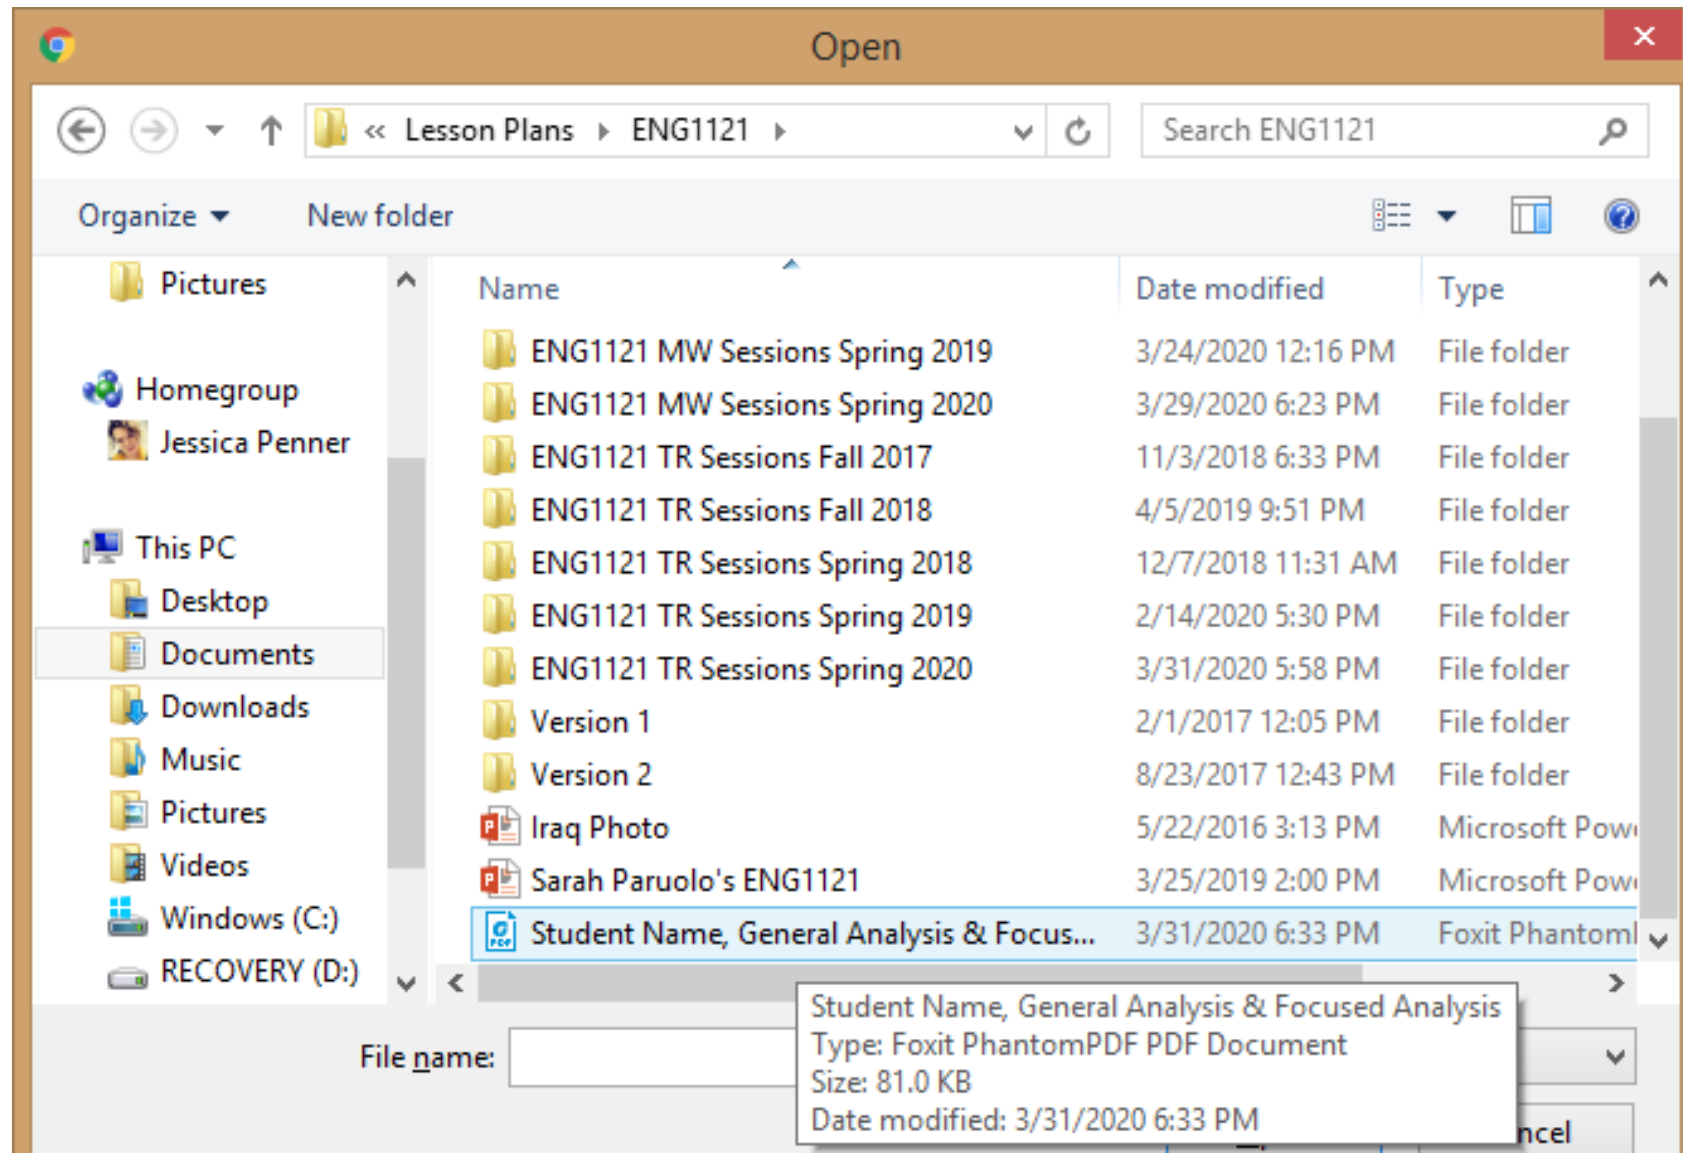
Open

« Lesson Plans › ENG1121 ›

Search ENG1121

Organize ▾ New folder

Pictures

Homegroup

Jessica Penner

This PC

Desktop

Documents

Downloads

Music

Pictures

Videos

Windows (C:)

RECOVERY (D:)

| Name | Date modified | Type |
|---|---|---|
| ENG1121 MW Sessions Spring 2019 | 3/24/2020 12:16 PM | File folder |
| ENG1121 MW Sessions Spring 2020 | 3/29/2020 6:23 PM | File folder |
| ENG1121 TR Sessions Fall 2017 | 11/3/2018 6:33 PM | File folder |
| ENG1121 TR Sessions Fall 2018 | 4/5/2019 9:51 PM | File folder |
| ENG1121 TR Sessions Spring 2018 | 12/7/2018 11:31 AM | File folder |
| ENG1121 TR Sessions Spring 2019 | 2/14/2020 5:30 PM | File folder |
| ENG1121 TR Sessions Spring 2020 | 3/31/2020 5:58 PM | File folder |
| Version 1 | 2/1/2017 12:05 PM | File folder |
| Version 2 | 8/23/2017 12:43 PM | File folder |
| Iraq Photo | 5/22/2016 3:13 PM | Microsoft Pow |
| Sarah Paruolo's ENG1121 | 3/25/2019 2:00 PM | Microsoft Pow |
| Student Name, General Analysis & Focus... | 3/31/2020 6:33 PM | Foxit Phantom |

File name:

Student Name, General Analysis & Focused Analysis
Type: Foxit PhantomPDF PDF Document
Size: 81.0 KB
Date modified: 3/31/2020 6:33 PM

ncel